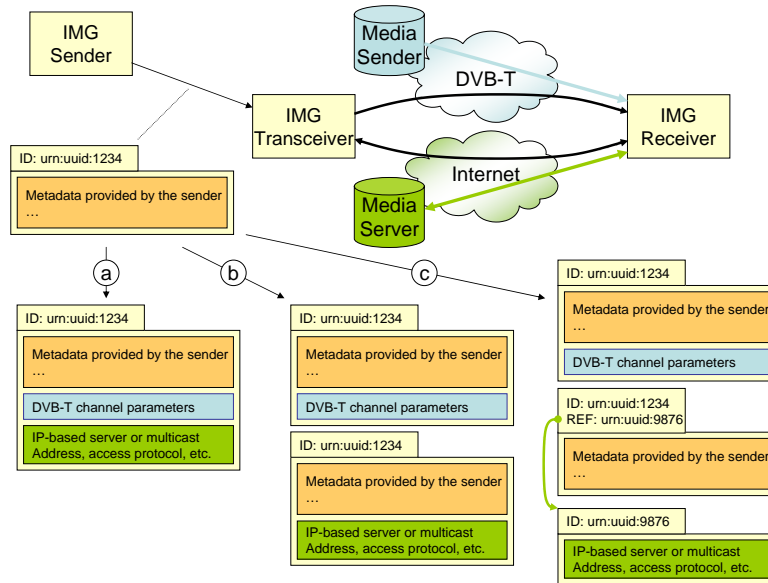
IMG Sender

Media Sender

DVB-T

IMG Transceiver

IMG Receiver

Internet

Media Server

ID: urn:uuid:1234

Metadata provided by the sender …

a

b

c

ID: urn:uuid:1234

Metadata provided by the sender …

DVB-T channel parameters

IP-based server or multicast Address, access protocol, etc.

ID: urn:uuid:1234

Metadata provided by the sender …

DVB-T channel parameters

ID: urn:uuid:1234

Metadata provided by the sender …

IP-based server or multicast Address, access protocol, etc.

ID: urn:uuid:1234

Metadata provided by the sender …

DVB-T channel parameters

ID: urn:uuid:1234
REF: urn:uuid:9876

Metadata provided by the sender …

ID: urn:uuid:9876

IP-based server or multicast Address, access protocol, etc.